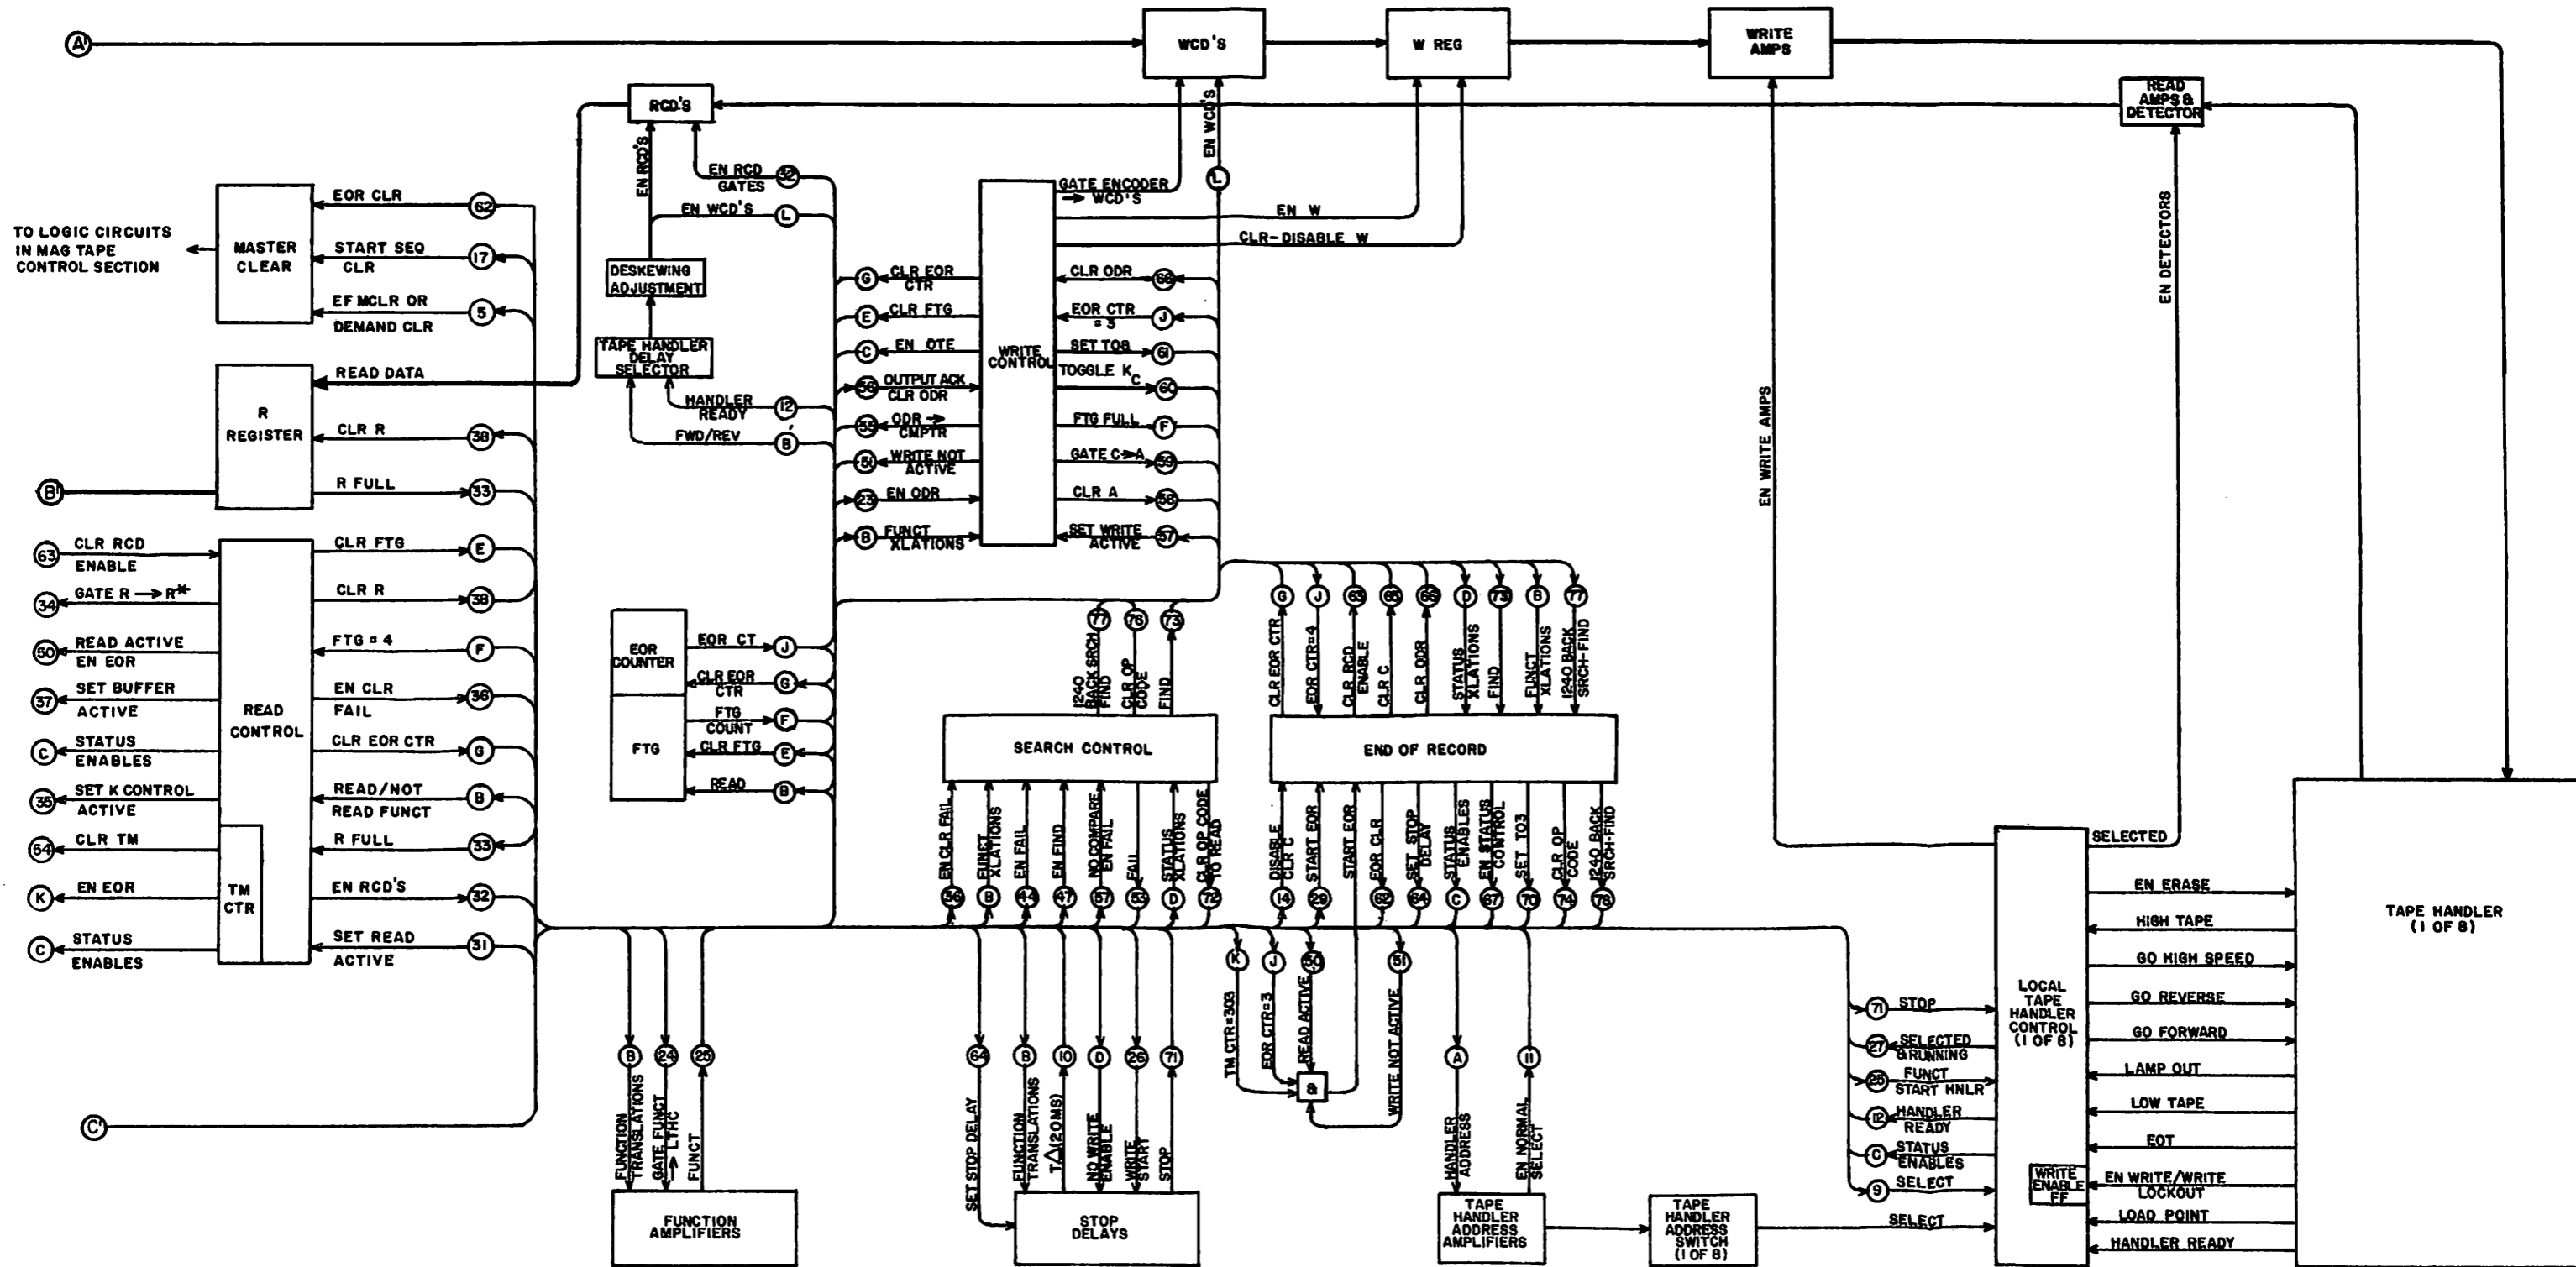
A'
WCD'S
W REG
WRITE AMPS
RCD'S
READ AMPS & DETECTOR
EN RCD'S
EN RCD GATES
32
EN WCD'S
L
GATE ENCODER → WCD'S
EN WCD'S
L
EN W
CLR-DISABLE W
EN DETECTORS
TO LOGIC CIRCUITS IN MAG TAPE CONTROL SECTION
MASTER CLEAR
EOR CLR
62
START SEQ CLR
17
EF MCLR OR DEMAND CLR
5
DESKEWING ADJUSTMENT
TAPE HANDLER DELAY SELECTOR
HANDLER READY
12
FWD/REV
B'
G
CLR EOR CTR
E
CLR FTG
C
EN OTE
58
OUTPUT ACK CLR ODR
55
ODR → CMPTR
80
WRITE NOT ACTIVE
23
EN ODR
B
FUNCT XLATIONS
WRITE CONTROL
CLR ODR
88
EOR CTR = 3
J
SET TO8
61
TOGGLE $K_C$
60
FTG FULL
F
GATE C→A
59
CLR A
56
SET WRITE ACTIVE
57
R REGISTER
READ DATA
CLR R
38
R FULL
33
B'
EN WRITE AMPS
63
CLR RCD ENABLE
34
GATE R → R*
50
READ ACTIVE EN EOR
37
SET BUFFER ACTIVE
C
STATUS ENABLES
35
SET K CONTROL ACTIVE
54
CLR TM
K
EN EOR
C
STATUS ENABLES
READ CONTROL
TM CTR
CLR FTG
E
CLR R
38
FTG = 4
F
EN CLR FAIL
36
CLR EOR CTR
G
READ/NOT READ FUNCT
B
R FULL
33
EN RCD'S
32
SET READ ACTIVE
31
EOR COUNTER
EOR CT
J
CLR EOR CTR
G
FTG
FTG COUNT
F
CLR FTG
E
READ
B
77
78
73
1240 BACK SRCH FIND
CLR OP CODE
FIND
SEARCH CONTROL
G
J
63
65
66
D
73
B
77
CLR EOR CTR
EOR CTR=4
CLR RCD ENABLE
CLR C
CLR ODR
STATUS XLATIONS
FIND
FUNCT XLATIONS
1240 BACK SRCH-FIND
END OF RECORD
EN CLR FAIL
FUNCT XLATIONS
EN FAIL
EN FIND
NO COMPARE EN FAIL
FAIL
STATUS XLATIONS
CLR OP CODE TO READ
36
B
44
47
57
83
D
72
DISABLE CLR C
START EOR
START EOR
EOR CLR
SET STOP DELAY
STATUS ENABLES
EN STATUS CONTROL
SET TO3
CLR OP CODE
1240 BACK SRCH-FIND
14
29
62
64
C
67
70
74
78
SELECTED
TAPE HANDLER (1 OF 8)
EN ERASE
HIGH TAPE
GO HIGH SPEED
GO REVERSE
GO FORWARD
LAMP OUT
LOW TAPE
EOT
EN WRITE/WRITE LOCKOUT
LOAD POINT
HANDLER READY
LOCAL TAPE HANDLER CONTROL (1 OF 8)
WRITE ENABLE FF
71
STOP
27
SELECTED & RUNNING
25
FUNCT START HNLR
12
HANDLER READY
C
STATUS ENABLES
9
SELECT
SELECT
C'
B
24
25
FUNCTION TRANSLATIONS
GATE FUNCT → LTHC
FUNCT
FUNCTION AMPLIFIERS
64
B
10
D
26
71
SET STOP DELAY
FUNCTION TRANSLATIONS
T△(20MS)
NO WRITE ENABLE
WRITE START
STOP
STOP DELAYS
K
J
50
51
TM CTR=303
EOR CTR=3
READ ACTIVE
&
WRITE NOT ACTIVE
A
11
HANDLER ADDRESS
EN NORMAL SELECT
TAPE HANDLER ADDRESS AMPLIFIERS
TAPE HANDLER ADDRESS SWITCH (1 OF 8)